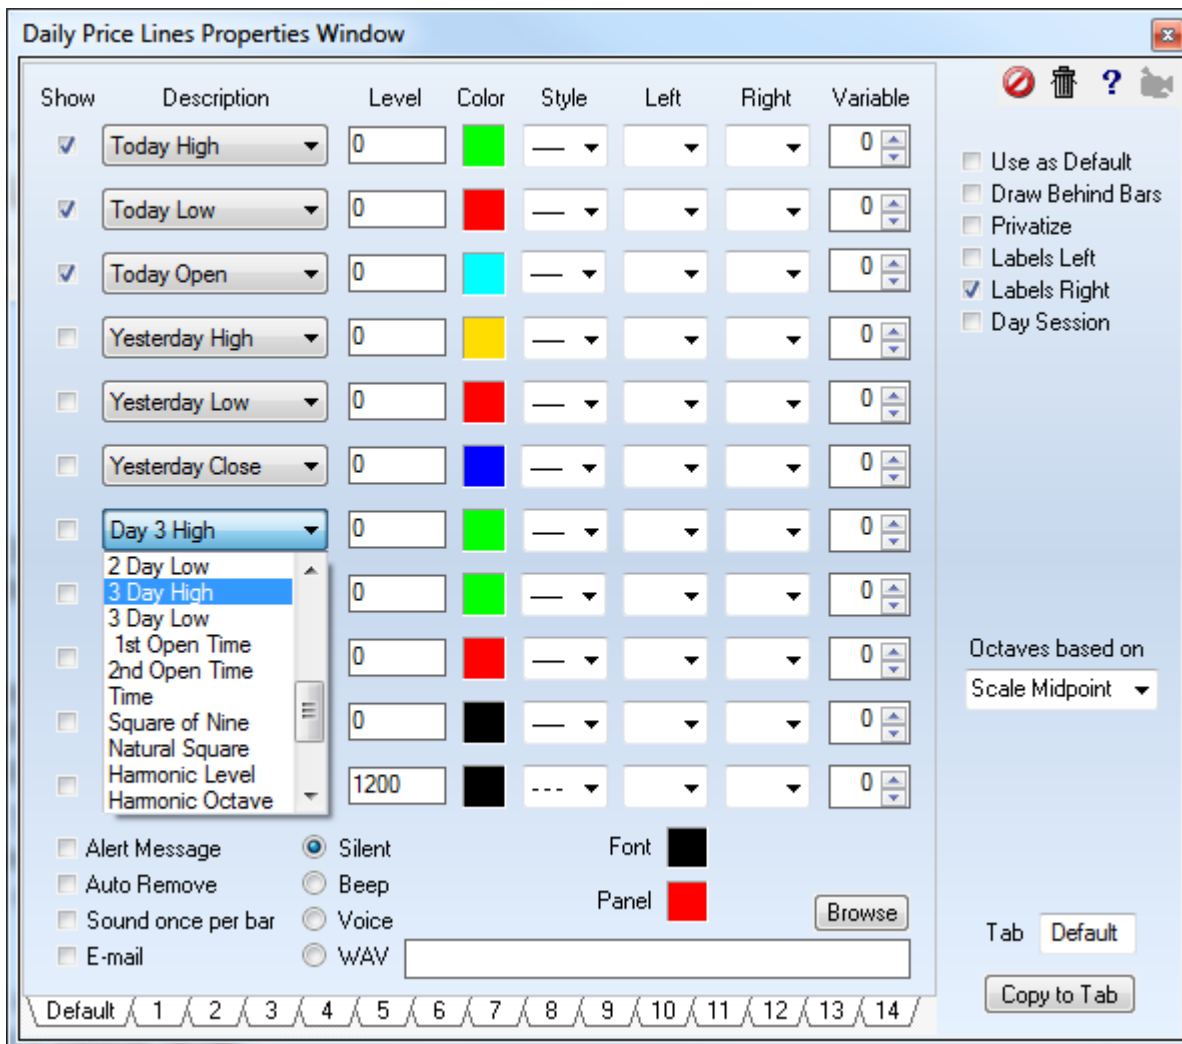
Daily Price Lines Properties Window

| Show | Description | Level | Color | Style | Left | Right | Variable |
|---|---|---|---|---|---|---|---|
| ✓ | Today High | 0 | | | | | 0 |
| ✓ | Today Low | 0 | | | | | 0 |
| ✓ | Today Open | 0 | | | | | 0 |
| | Yesterday High | 0 | | | | | 0 |
| | Yesterday Low | 0 | | | | | 0 |
| | Yesterday Close | 0 | | | | | 0 |
| | Day 3 High | 0 | | | | | 0 |
| | | 0 | | | | | 0 |
| | | 0 | | | | | 0 |
| | | 0 | | | | | 0 |
| | | 1200 | | | | | 0 |

2 Day Low
3 Day High
3 Day Low
1st Open Time
2nd Open Time
Time
Square of Nine
Natural Square
Harmonic Level
Harmonic Octave

Use as Default
Draw Behind Bars
Privatize
Labels Left
✓ Labels Right
Day Session

Octaves based on
Scale Midpoint

Alert Message
Auto Remove
Sound once per bar
E-mail

Silent
Beep
Voice
WAV

Font
Panel

Browse

Tab Default

Copy to Tab

Default 1 2 3 4 5 6 7 8 9 10 11 12 13 14